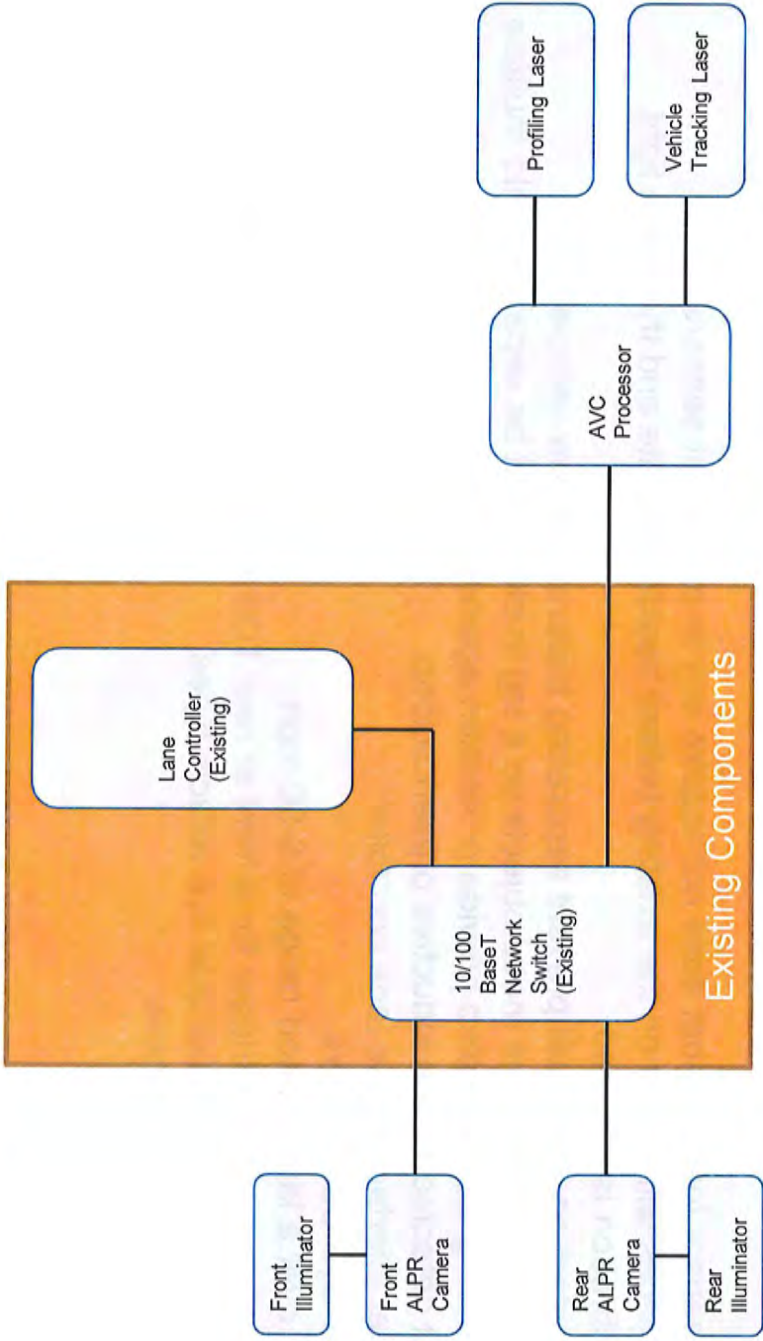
Existing Components

Lane Controller (Existing)

10/100 BaseT Network Switch (Existing)

Front Illuminator

Front ALPR Camera

Rear ALPR Camera

Rear Illuminator

AVC Processor

Profiling Laser

Vehicle Tracking Laser